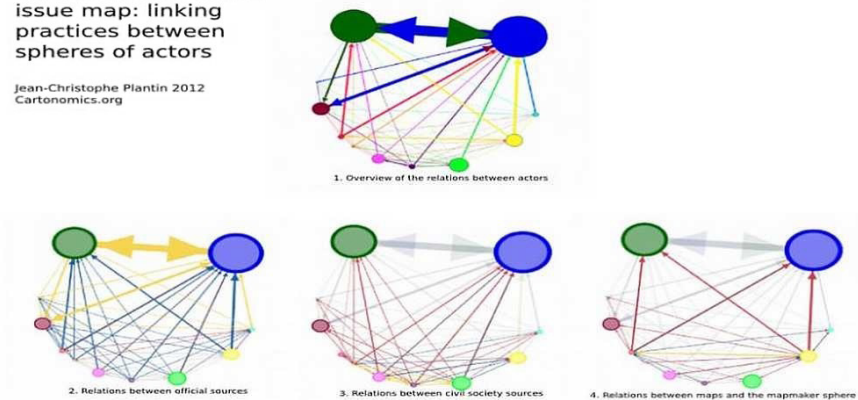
issue map: linking practices between spheres of actors

Jean-Christophe Plantin 2012
Cartonomics.org

1. Overview of the relations between actors

2. Relations between official sources

3. Relations between civil society sources

4. Relations between maps and the mapmaker sphere